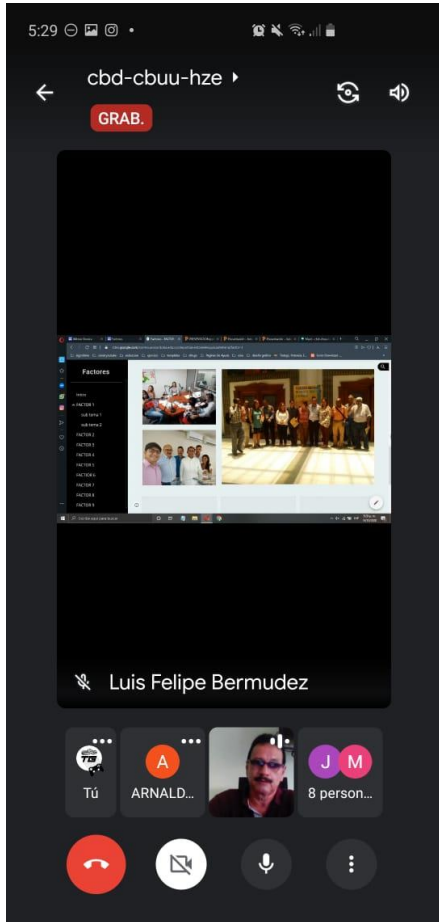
5:29

cbd-cbuu-hze

GRAB.

Factores

Inicio

FACTOR 1

sub tema 1

sub tema 2

FACTOR 2

FACTOR 3

FACTOR 4

FACTOR 5

FACTOR 6

FACTOR 7

FACTOR 8

FACTOR 9

Luis Felipe Bermudez

Tú

A

ARNALD...

J M

8 person...